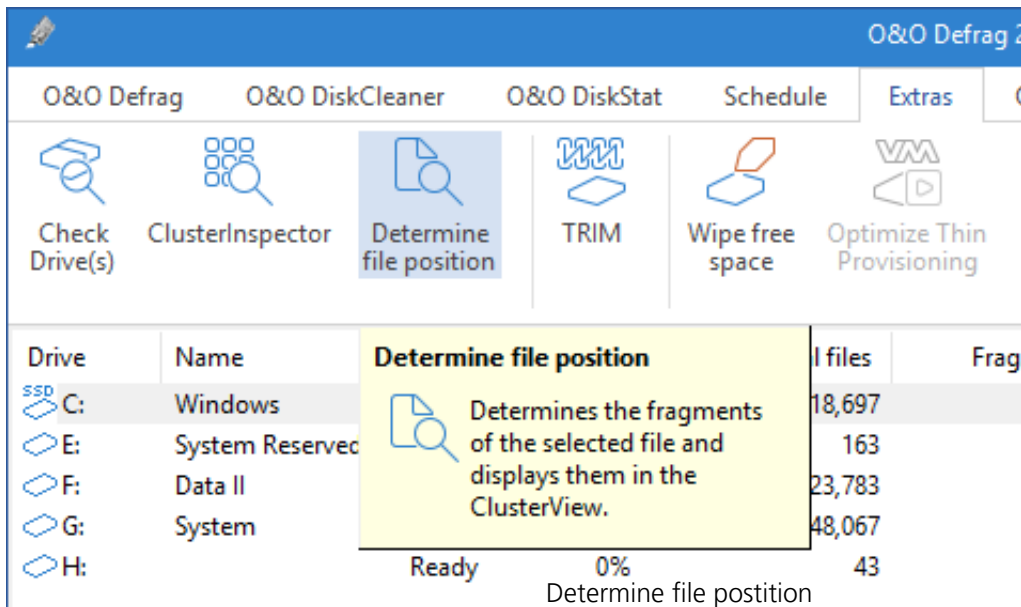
O&O Defrag 2

O&O Defrag | O&O DiskCleaner | O&O DiskStat | Schedule | Extras

Check Drive(s)
ClusterInspector
Determine file position
TRIM
Wipe free space
Optimize Thin Provisioning

| Drive | Name | | | l files | Frag |
|---|---|---|---|---|---|
| SSD C: | Windows | | | 18,697 | |
| E: | System Reservec | | | 163 | |
| F: | Data II | | | 23,783 | |
| G: | System | | | 48,067 | |
| H: | | Ready | 0% | 43 | |

Determine file position

Determines the fragments of the selected file and displays them in the ClusterView.

Determine file postition